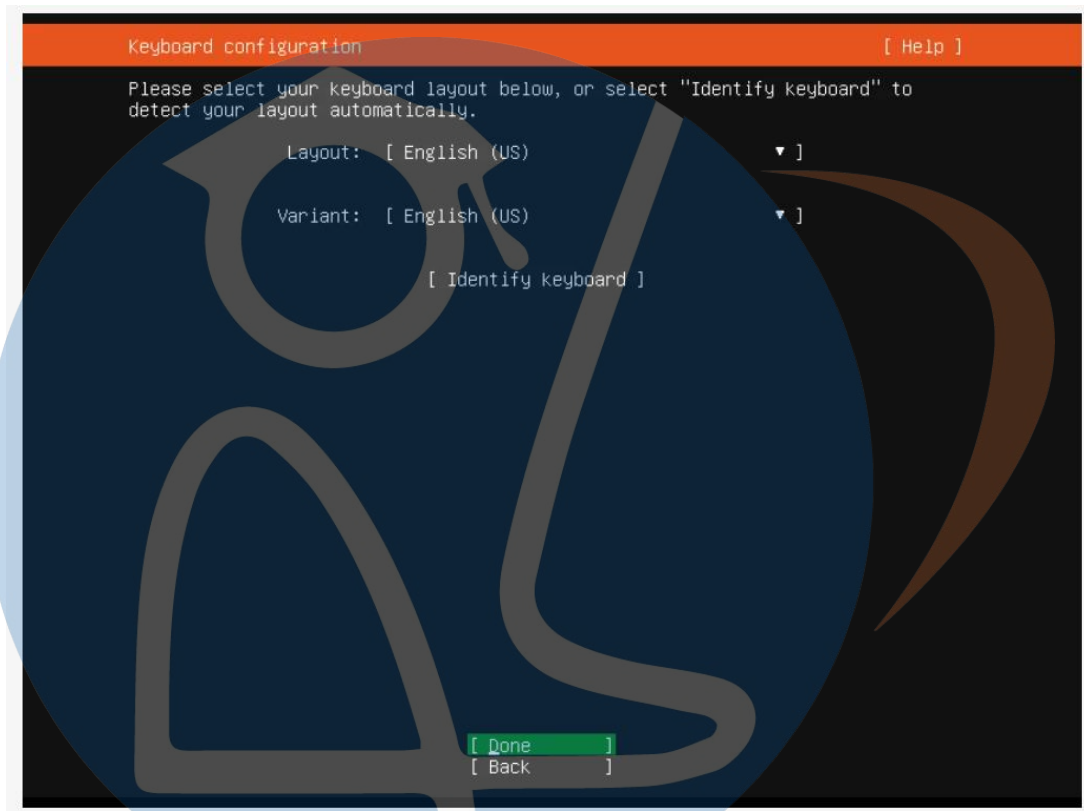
Keyboard configuration [ Help ]

Please select your keyboard layout below, or select "Identify keyboard" to detect your layout automatically.

Layout: [ English (US) ▼ ]

Variant: [ English (US) ▼ ]

[ Identify keyboard ]

[ Done ]
[ Back ]